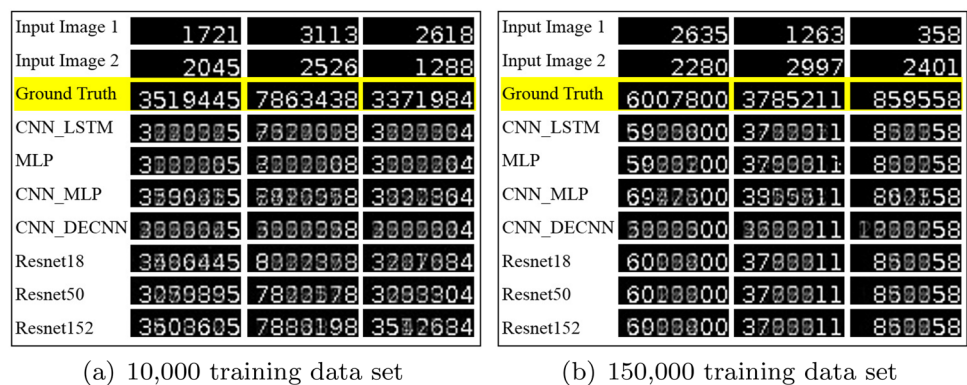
| Input Image 1 | 1721 | 3113 | 2618 |
|---|---|---|---|
| Input Image 2 | 2045 | 2526 | 1288 |
| Ground Truth | 3519445 | 7863438 | 3371984 |
| CNN_LSTM | 3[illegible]5 | 7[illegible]8 | 3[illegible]4 |
| MLP | 3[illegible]5 | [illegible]8 | 3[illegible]4 |
| CNN_MLP | 35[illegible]5 | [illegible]8 | 3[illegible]4 |
| CNN_DECNN | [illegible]5 | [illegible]8 | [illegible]4 |
| Resnet18 | 3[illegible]6445 | 8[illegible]8 | 32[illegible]84 |
| Resnet50 | 30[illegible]895 | 78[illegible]78 | 32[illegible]04 |
| Resnet152 | 3508605 | 78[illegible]98 | 35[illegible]84 |

(a) 10,000 training data set

| Input Image 1 | 2635 | 1263 | 358 |
|---|---|---|---|
| Input Image 2 | 2280 | 2997 | 2401 |
| Ground Truth | 6007800 | 3785211 | 859558 |
| CNN_LSTM | 59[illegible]800 | 37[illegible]11 | 8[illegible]58 |
| MLP | 59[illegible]00 | 379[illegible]1 | 8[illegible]58 |
| CNN_MLP | 69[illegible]00 | 39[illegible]11 | 86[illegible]58 |
| CNN_DECNN | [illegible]00 | 3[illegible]11 | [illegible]58 |
| Resnet18 | 60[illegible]800 | 37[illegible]11 | 86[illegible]58 |
| Resnet50 | 60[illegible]800 | 37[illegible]11 | 85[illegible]58 |
| Resnet152 | 60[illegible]800 | 37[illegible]11 | 86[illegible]58 |

(b) 150,000 training data set